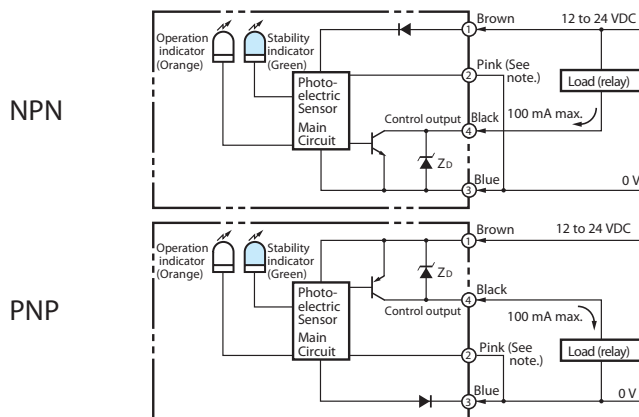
NPN

Operation indicator (Orange)

Stability indicator (Green)

Photoelectric Sensor Main Circuit

Control output

$Z_D$

1 Brown

12 to 24 VDC

2 Pink (See note.)

Load (relay)

4 Black

100 mA max.

3 Blue

0 V

PNP

Operation indicator (Orange)

Stability indicator (Green)

Photoelectric Sensor Main Circuit

$Z_D$

Control output

1 Brown

12 to 24 VDC

4 Black

100 mA max.

2 Pink (See note.)

Load (relay)

3 Blue

0 V